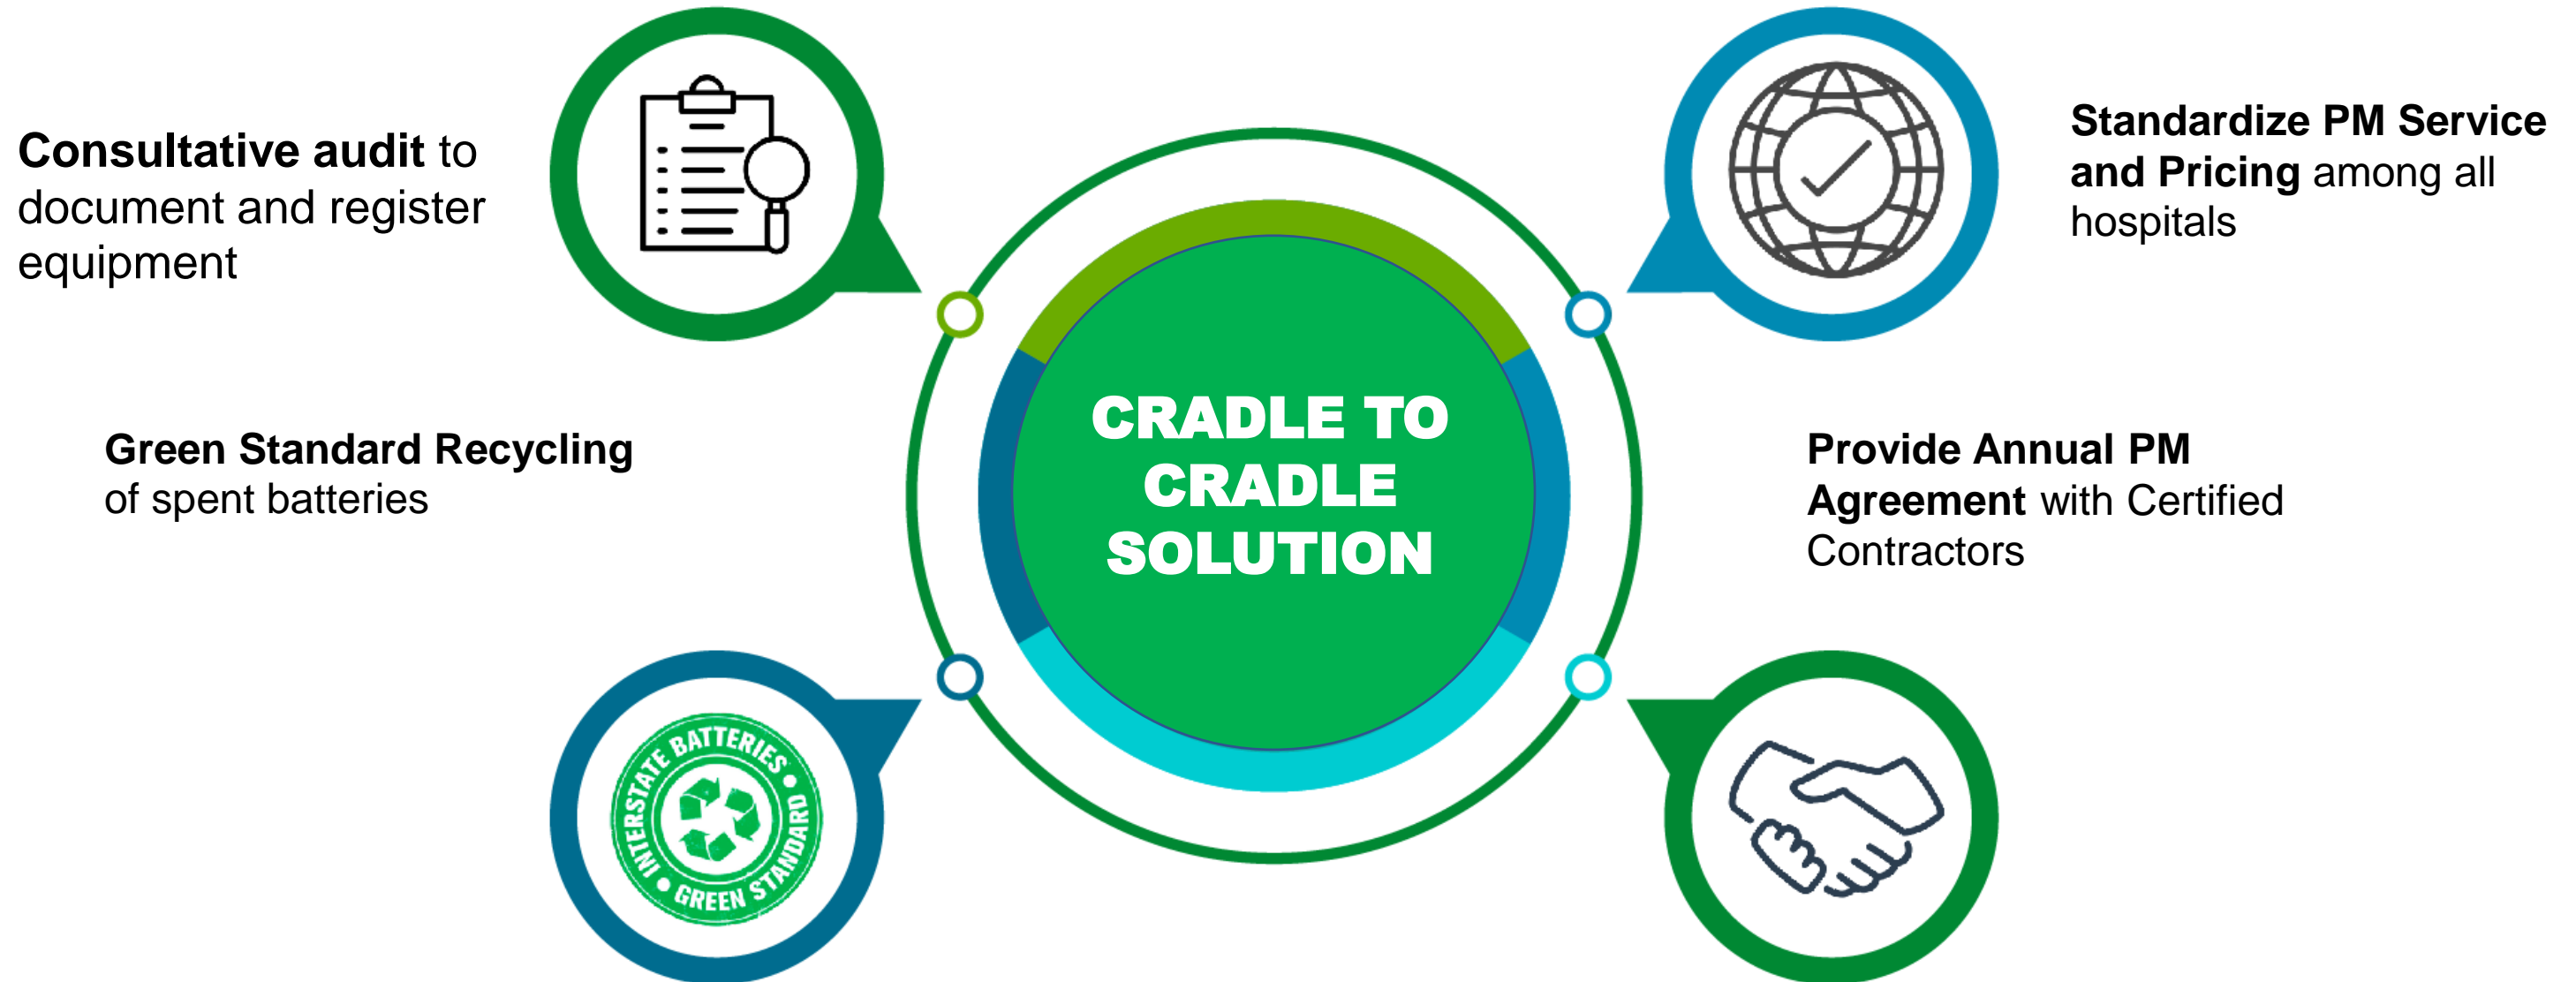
**Consultative audit** to document and register equipment

**Standardize PM Service and Pricing** among all hospitals

CRADLE TO CRADLE SOLUTION

**Green Standard Recycling** of spent batteries

**Provide Annual PM Agreement** with Certified Contractors

INTERSTATE BATTERIES • GREEN STANDARD •